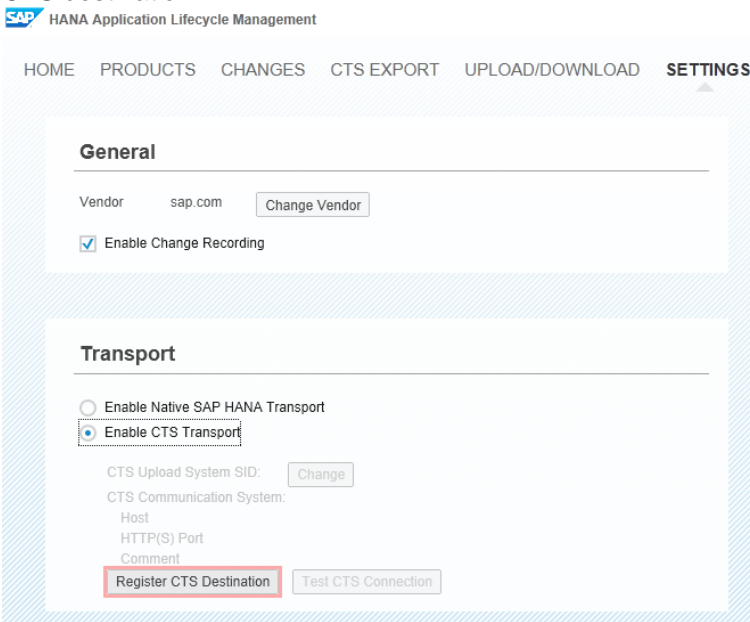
SAP HANA Application Lifecycle Management

HOME PRODUCTS CHANGES CTS EXPORT UPLOAD/DOWNLOAD SETTINGS

General

Vendor sap.com Change Vendor

Enable Change Recording

Transport

Enable Native SAP HANA Transport

Enable CTS Transport

CTS Upload System SID: Change

CTS Communication System:

Host

HTTP(S) Port

Comment

Register CTS Destination Test CTS Connection